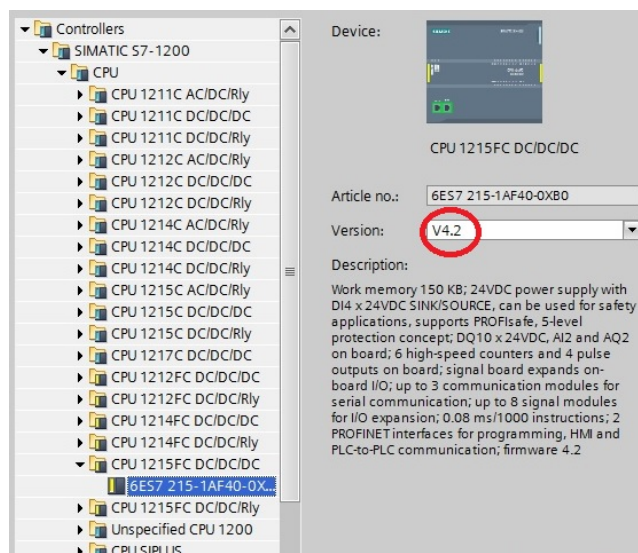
Controllers
SIMATIC S7-1200
CPU
CPU 1211C AC/DC/Rly
CPU 1211C DC/DC/DC
CPU 1211C DC/DC/Rly
CPU 1212C AC/DC/Rly
CPU 1212C DC/DC/DC
CPU 1212C DC/DC/Rly
CPU 1214C AC/DC/Rly
CPU 1214C DC/DC/DC
CPU 1214C DC/DC/Rly
CPU 1215C AC/DC/Rly
CPU 1215C DC/DC/DC
CPU 1215C DC/DC/Rly
CPU 1217C DC/DC/DC
CPU 1212FC DC/DC/DC
CPU 1212FC DC/DC/Rly
CPU 1214FC DC/DC/DC
CPU 1214FC DC/DC/Rly
CPU 1215FC DC/DC/DC
6ES7 215-1AF40-0X...
CPU 1215FC DC/DC/Rly
Unspecified CPU 1200
CPU SIPLUS

Device:

CPU 1215FC DC/DC/DC

Article no.: 6ES7 215-1AF40-0XB0

Version: V4.2

Description:

Work memory 150 KB; 24VDC power supply with DI4 x 24VDC SINK/SOURCE, can be used for safety applications, supports PROFIsafe, 5-level protection concept; DQ10 x 24VDC, AI2 and AQ2 on board; 6 high-speed counters and 4 pulse outputs on board; signal board expands on-board I/O; up to 3 communication modules for serial communication; up to 8 signal modules for I/O expansion; 0.08 ms/1000 instructions; 2 PROFINET interfaces for programming, HMI and PLC-to-PLC communication; firmware 4.2